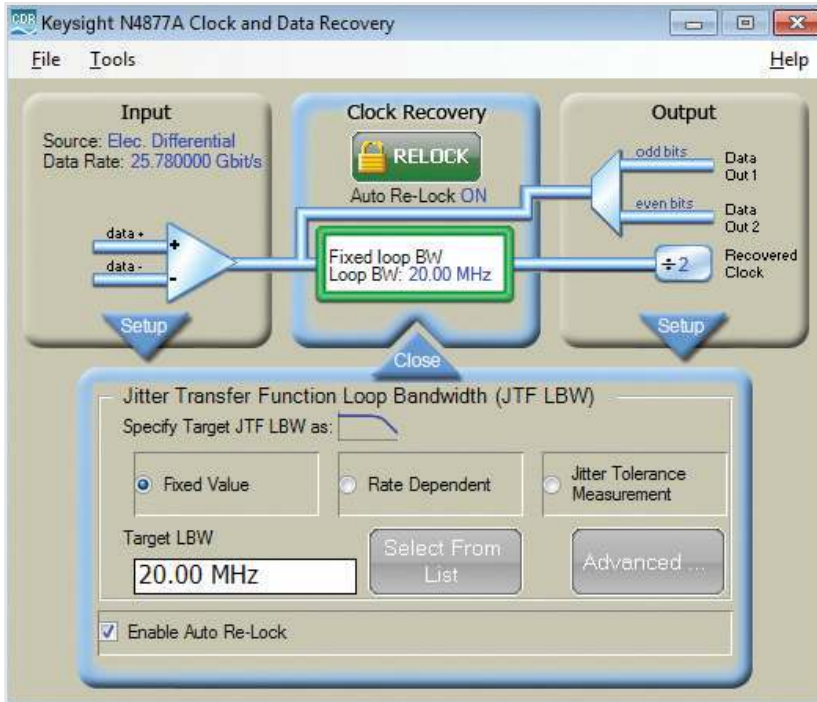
CDR Keysight N4877A Clock and Data Recovery

File Tools Help

Input
Source: Elec. Differential
Data Rate: 25.780000 Gbit/s

data +
data -
+
-

Setup

Clock Recovery
RELOCK
Auto Re-Lock ON

Fixed loop BW
Loop BW: 20.00 MHz

Close

Output
odd bits
Data Out 1
even bits
Data Out 2
÷2
Recovered Clock

Setup

Jitter Transfer Function Loop Bandwidth (JTF LBW)
Specify Target JTF LBW as:

Fixed Value
Rate Dependent
Jitter Tolerance Measurement

Target LBW
20.00 MHz
Select From List
Advanced ...

Enable Auto Re-Lock